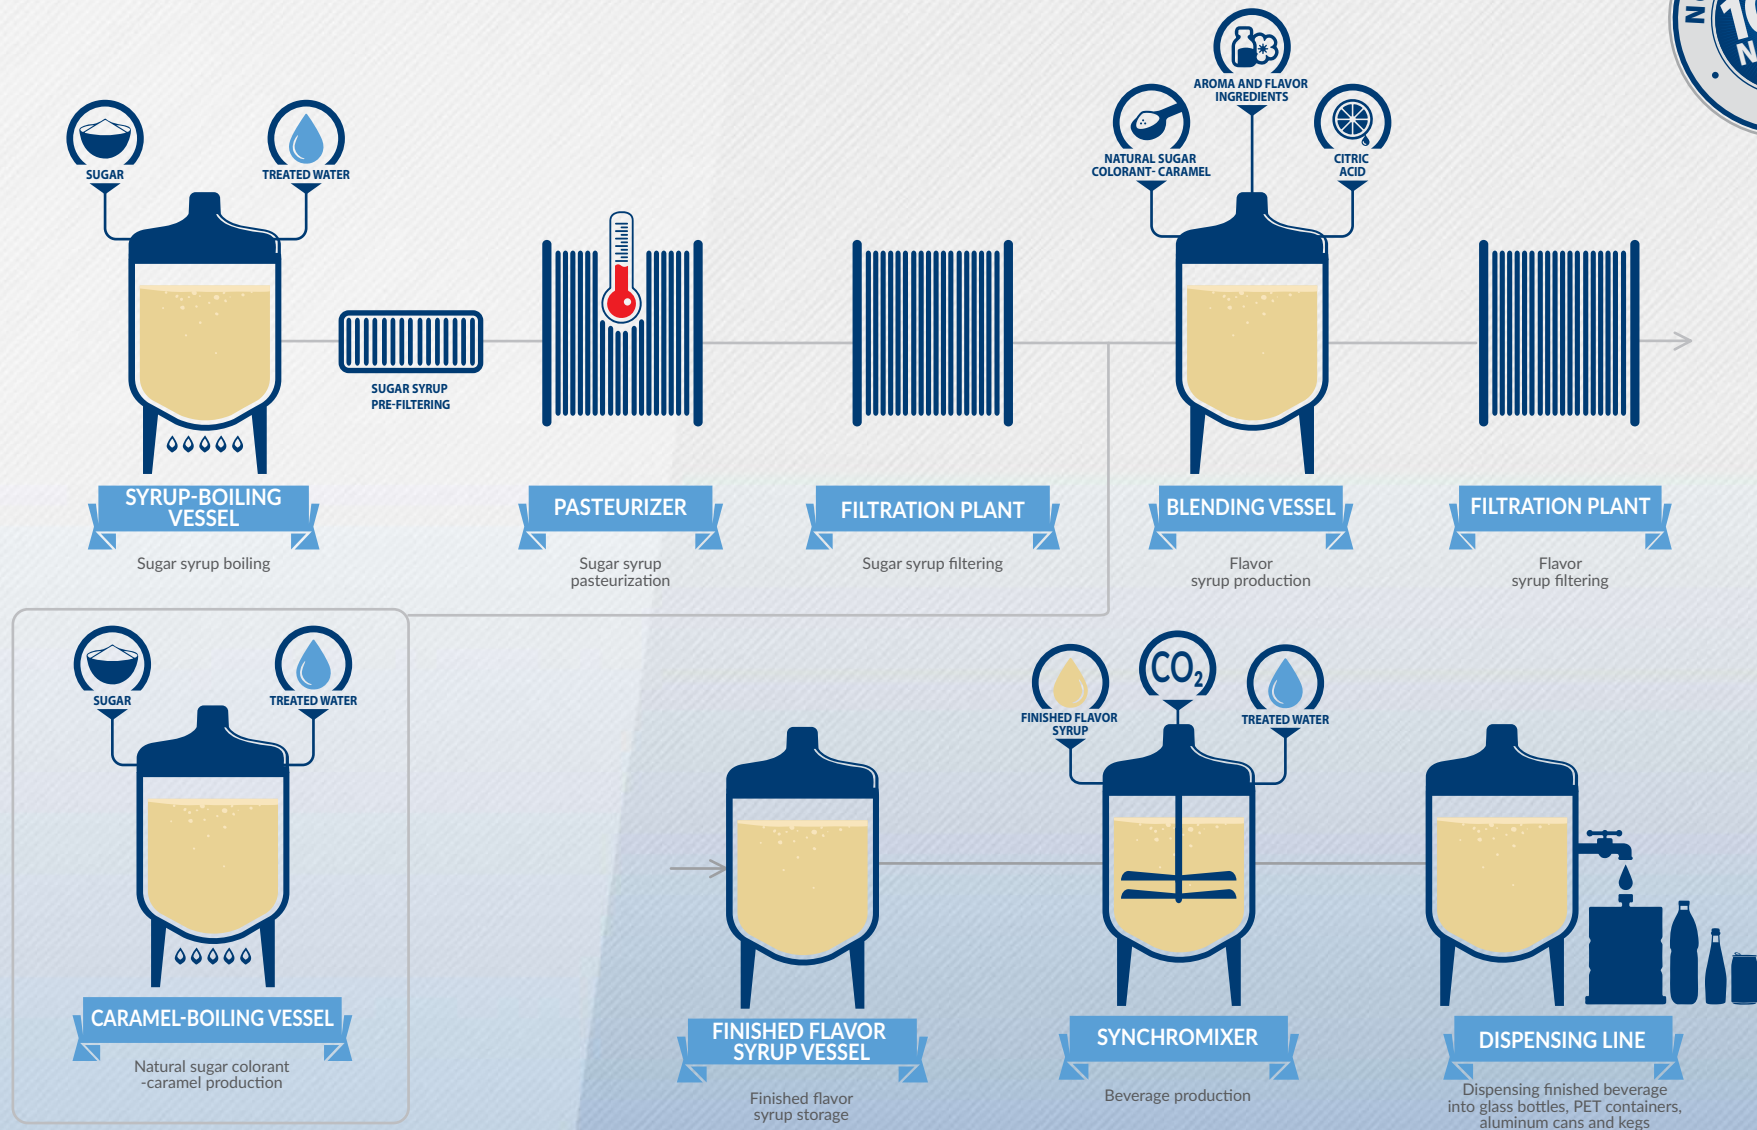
SUGAR

TREATED WATER

SUGAR SYRUP PRE-FILTERING

NATURAL SUGAR COLORANT- CARAMEL

AROMA AND FLAVOR INGREDIENTS

CITRIC ACID

SYRUP-BOILING VESSEL

Sugar syrup boiling

PASTEURIZER

Sugar syrup pasteurization

FILTRATION PLANT

Sugar syrup filtering

BLENDING VESSEL

Flavor syrup production

FILTRATION PLANT

Flavor syrup filtering

SUGAR

TREATED WATER

CARAMEL-BOILING VESSEL

Natural sugar colorant -caramel production

FINISHED FLAVOR SYRUP

$CO_2$

TREATED WATER

FINISHED FLAVOR SYRUP VESSEL

Finished flavor syrup storage

SYNCHROMIXER

Beverage production

DISPENSING LINE

Dispensing finished beverage into glass bottles, PET containers, aluminum cans and kegs